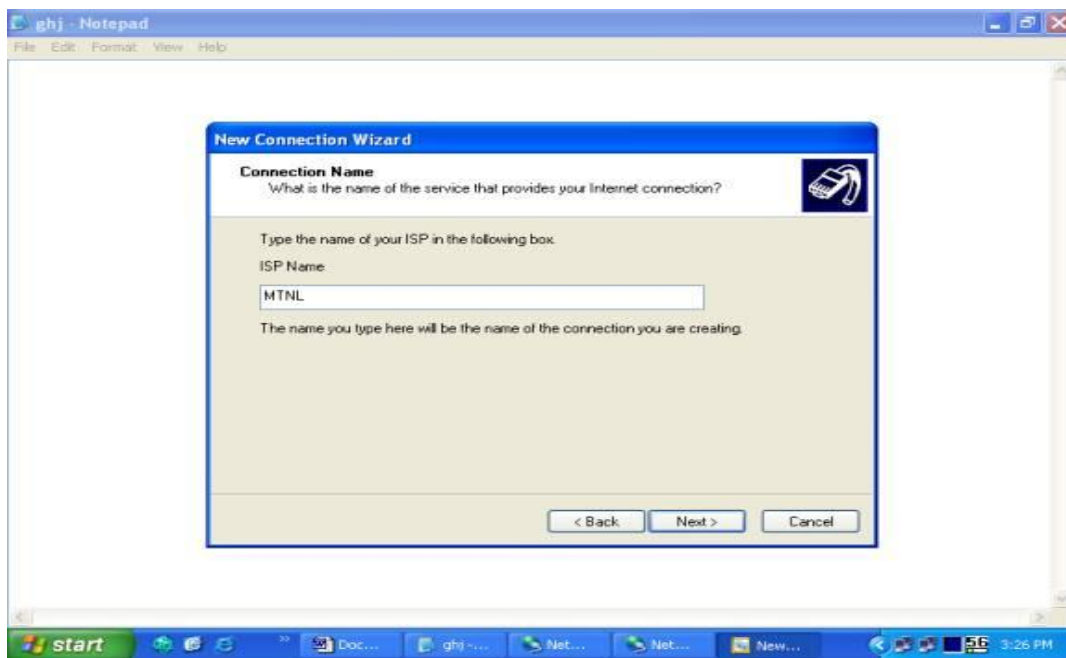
ghj - Notepad
File Edit Format View Help

New Connection Wizard

Connection Name
What is the name of the service that provides your Internet connection?

Type the name of your ISP in the following box.

ISP Name

MTNL

The name you type here will be the name of the connection you are creating.

< Back Next > Cancel

start Doc... ghj -... Net... Net... New... 3:26 PM